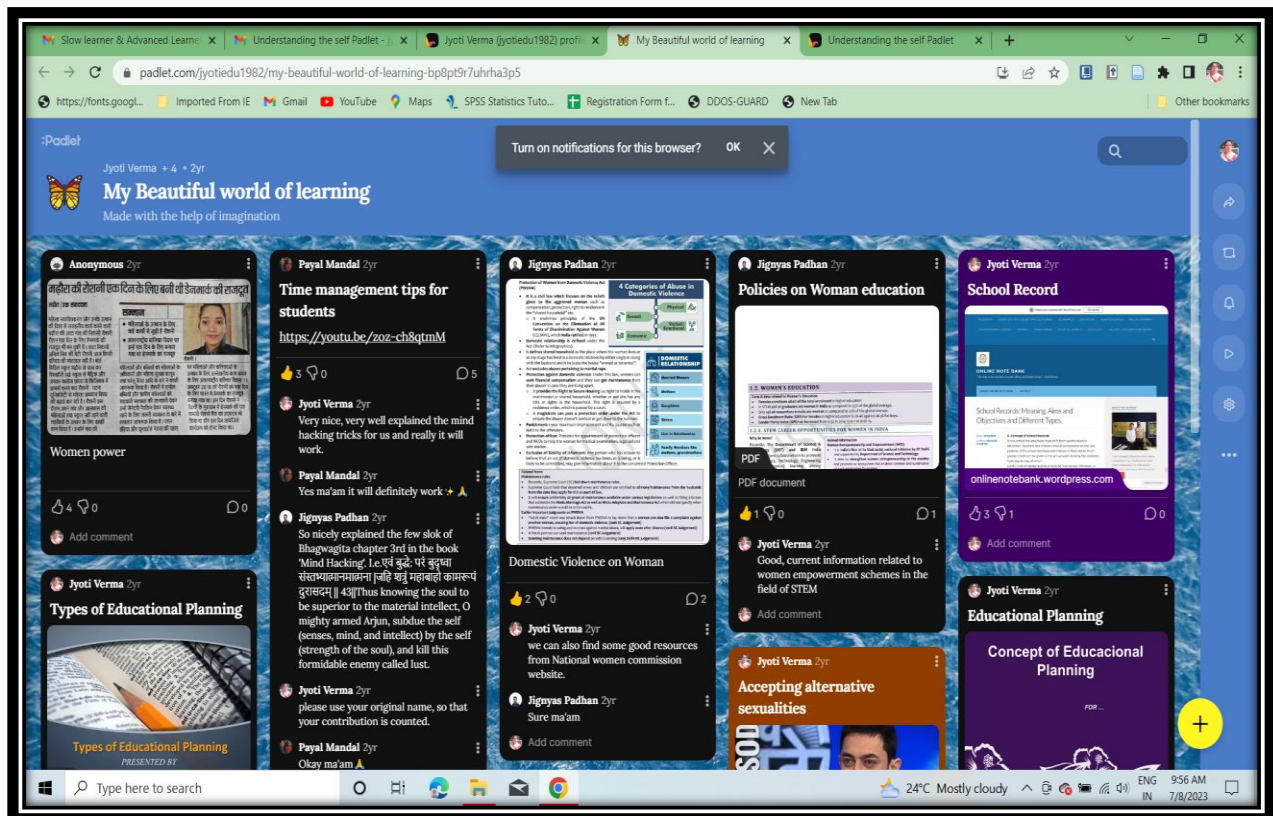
Slow learner & Advanced Learne ×
Understanding the self Padlet - ×
Jyoti Verma (jyotiedu1982) profi ×
My Beautiful world of learning ×
Understanding the self Padlet ×
+

padlet.com/jyotiedu1982/my-beautiful-world-of-learning-bp8pt9r7uhrha3p5

https://fonts.googl... Imported From IE Gmail YouTube Maps SPSS Statistics Tuto... Registration Form f... DDOS-GUARD New Tab Other bookmarks

:Padlet

Turn on notifications for this browser? OK

Jyoti Verma + 4 • 2yr
My Beautiful world of learning
Made with the help of imagination

Anonymous 2yr
महिला की रोटी एक दिन के लिए बनीं थी डेनमार्क की राजदूत
Women power
4 0 0
Add comment

Payal Mandal 2yr
Time management tips for students
https://youtu.be/zoz-ch8qtmM
3 0 5

Jyoti Verma 2yr
Very nice, very well explained the mind hacking tricks for us and really it will work.

Payal Mandal 2yr
Yes ma'am it will definitely work ✨🙏

Jignyas Padhan 2yr
So nicely explained the few slok of Bhagwagita chapter 3rd in the book 'Mind Hacking'. I.e.एवं बुद्धेः परं बुद्ध्वा संस्तभ्यात्मानमात्मना |जहि शत्रुं महाबाहो कामरूपं दुरासदम् || 43||Thus knowing the soul to be superior to the material intellect, O mighty armed Arjun, subdue the self (senses, mind, and intellect) by the self (strength of the soul), and kill this formidable enemy called lust.

Jyoti Verma 2yr
please use your original name, so that your contribution is counted.

Payal Mandal 2yr
Okay ma'am🙏

Jyoti Verma 2yr
Types of Educational Planning
Types of Educational Planning
PRESENTED BY

Jignyas Padhan 2yr
4 Categories of Abuse in Domestic Violence
DOMESTIC RELATIONSHIP
Domestic Violence on Woman
2 0 2

Jyoti Verma 2yr
we can also find some good resources from National women commission website.

Jignyas Padhan 2yr
Sure ma'am
Add comment

Jignyas Padhan 2yr
Policies on Woman education
1.2. WOMEN'S EDUCATION
PDF
PDF document
1 0 1

Jyoti Verma 2yr
Good, current information related to women empowerment schemes in the field of STEM
Add comment

Jyoti Verma 2yr
Accepting alternative sexualities

Jyoti Verma 2yr
School Record
ONLINE NOTE BANK
School Records: Meaning, Aims and Objectives and Different Types.
onlinenotebank.wordpress.com
3 1 0
Add comment

Jyoti Verma 2yr
Educational Planning
Concept of Educacional Planning
FOR...

Type here to search
24°C Mostly cloudy ENG IN 9:56 AM 7/8/2023